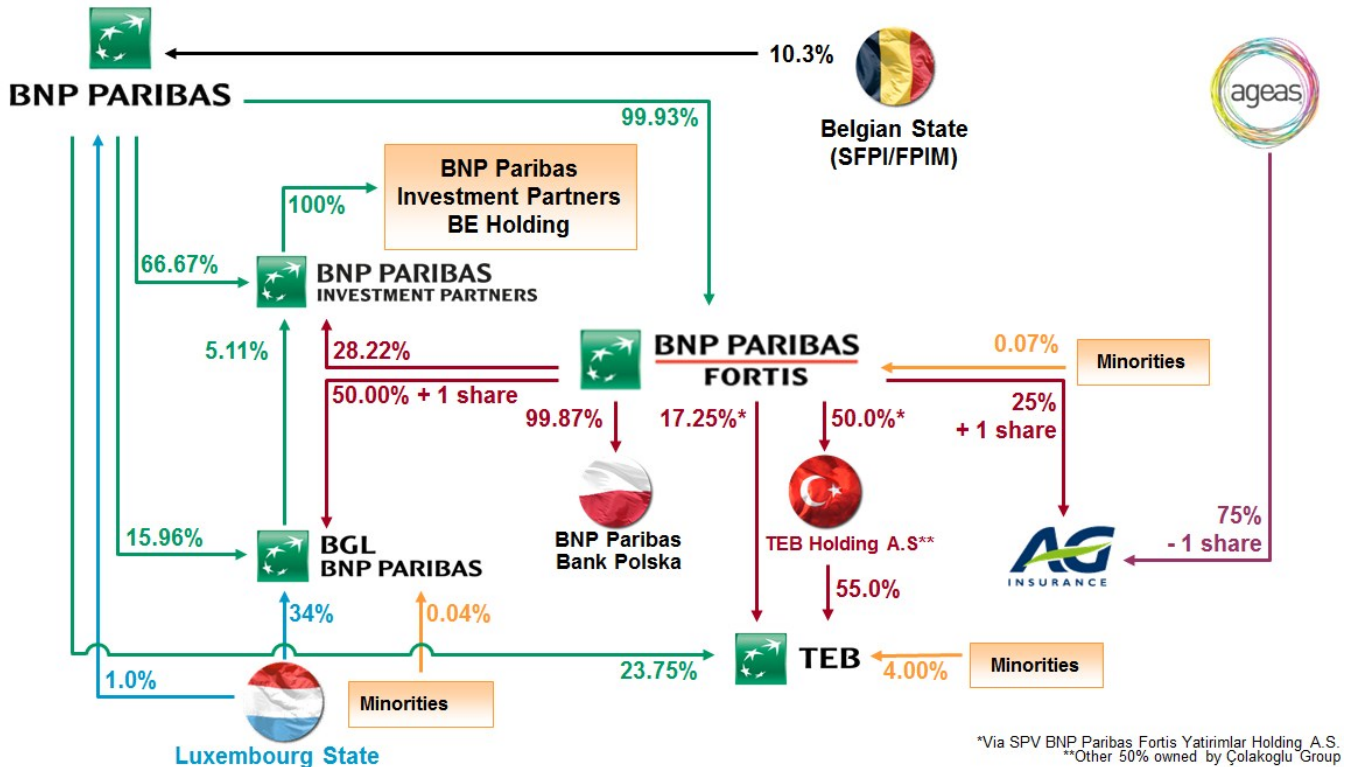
BNP PARIBAS

10.3%

Belgian State (SFPI/FPIM)

ageas

99.93%

BNP Paribas Investment Partners BE Holding

100%

66.67%

BNP PARIBAS INVESTMENT PARTNERS

5.11%

28.22%

BNP PARIBAS FORTIS

0.07%

Minorities

50.00% + 1 share

99.87%

17.25%*

50.0%*

25% + 1 share

BNP Paribas Bank Polska

TEB Holding A.S**

75% - 1 share

AG INSURANCE

15.96%

BGL BNP PARIBAS

34%

0.04%

55.0%

TEB

4.00%

Minorities

1.0%

23.75%

Minorities

Luxembourg State

*Via SPV BNP Paribas Fortis Yatirimlar Holding A.S.
**Other 50% owned by Çolakoglu Group